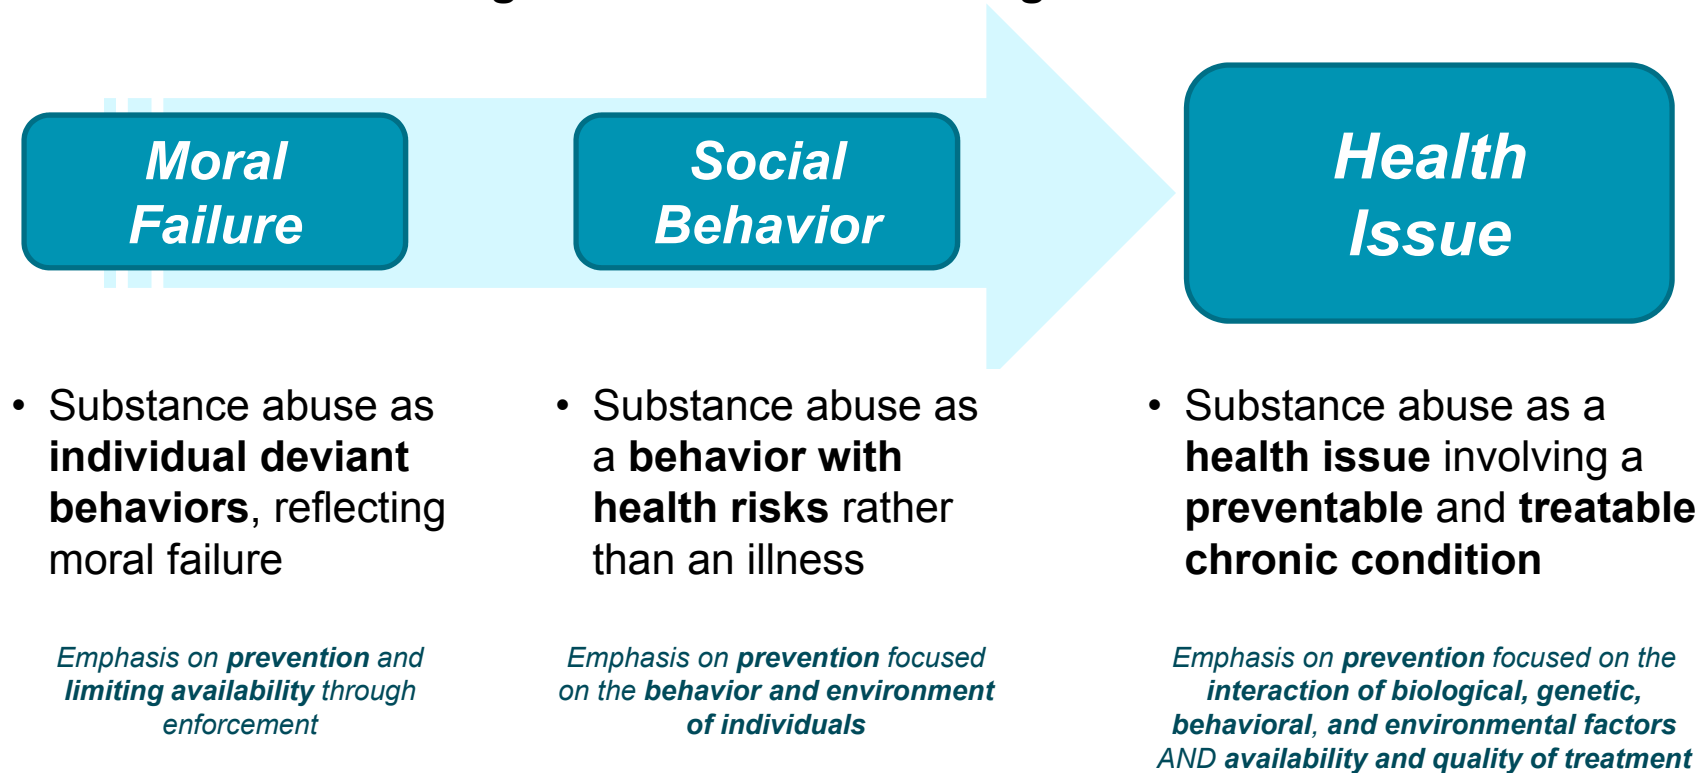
Moral Failure

Social Behavior

Health Issue

• Substance abuse as **individual deviant behaviors**, reflecting moral failure

*Emphasis on* ***prevention*** *and* ***limiting availability*** *through enforcement*

• Substance abuse as a **behavior with health risks** rather than an illness

*Emphasis on* ***prevention*** *focused on the* ***behavior and environment of individuals***

• Substance abuse as a **health issue** involving a **preventable** and **treatable chronic condition**

*Emphasis on* ***prevention*** *focused on the* ***interaction of biological, genetic, behavioral****, and* ***environmental factors*** *AND* ***availability and quality of treatment***